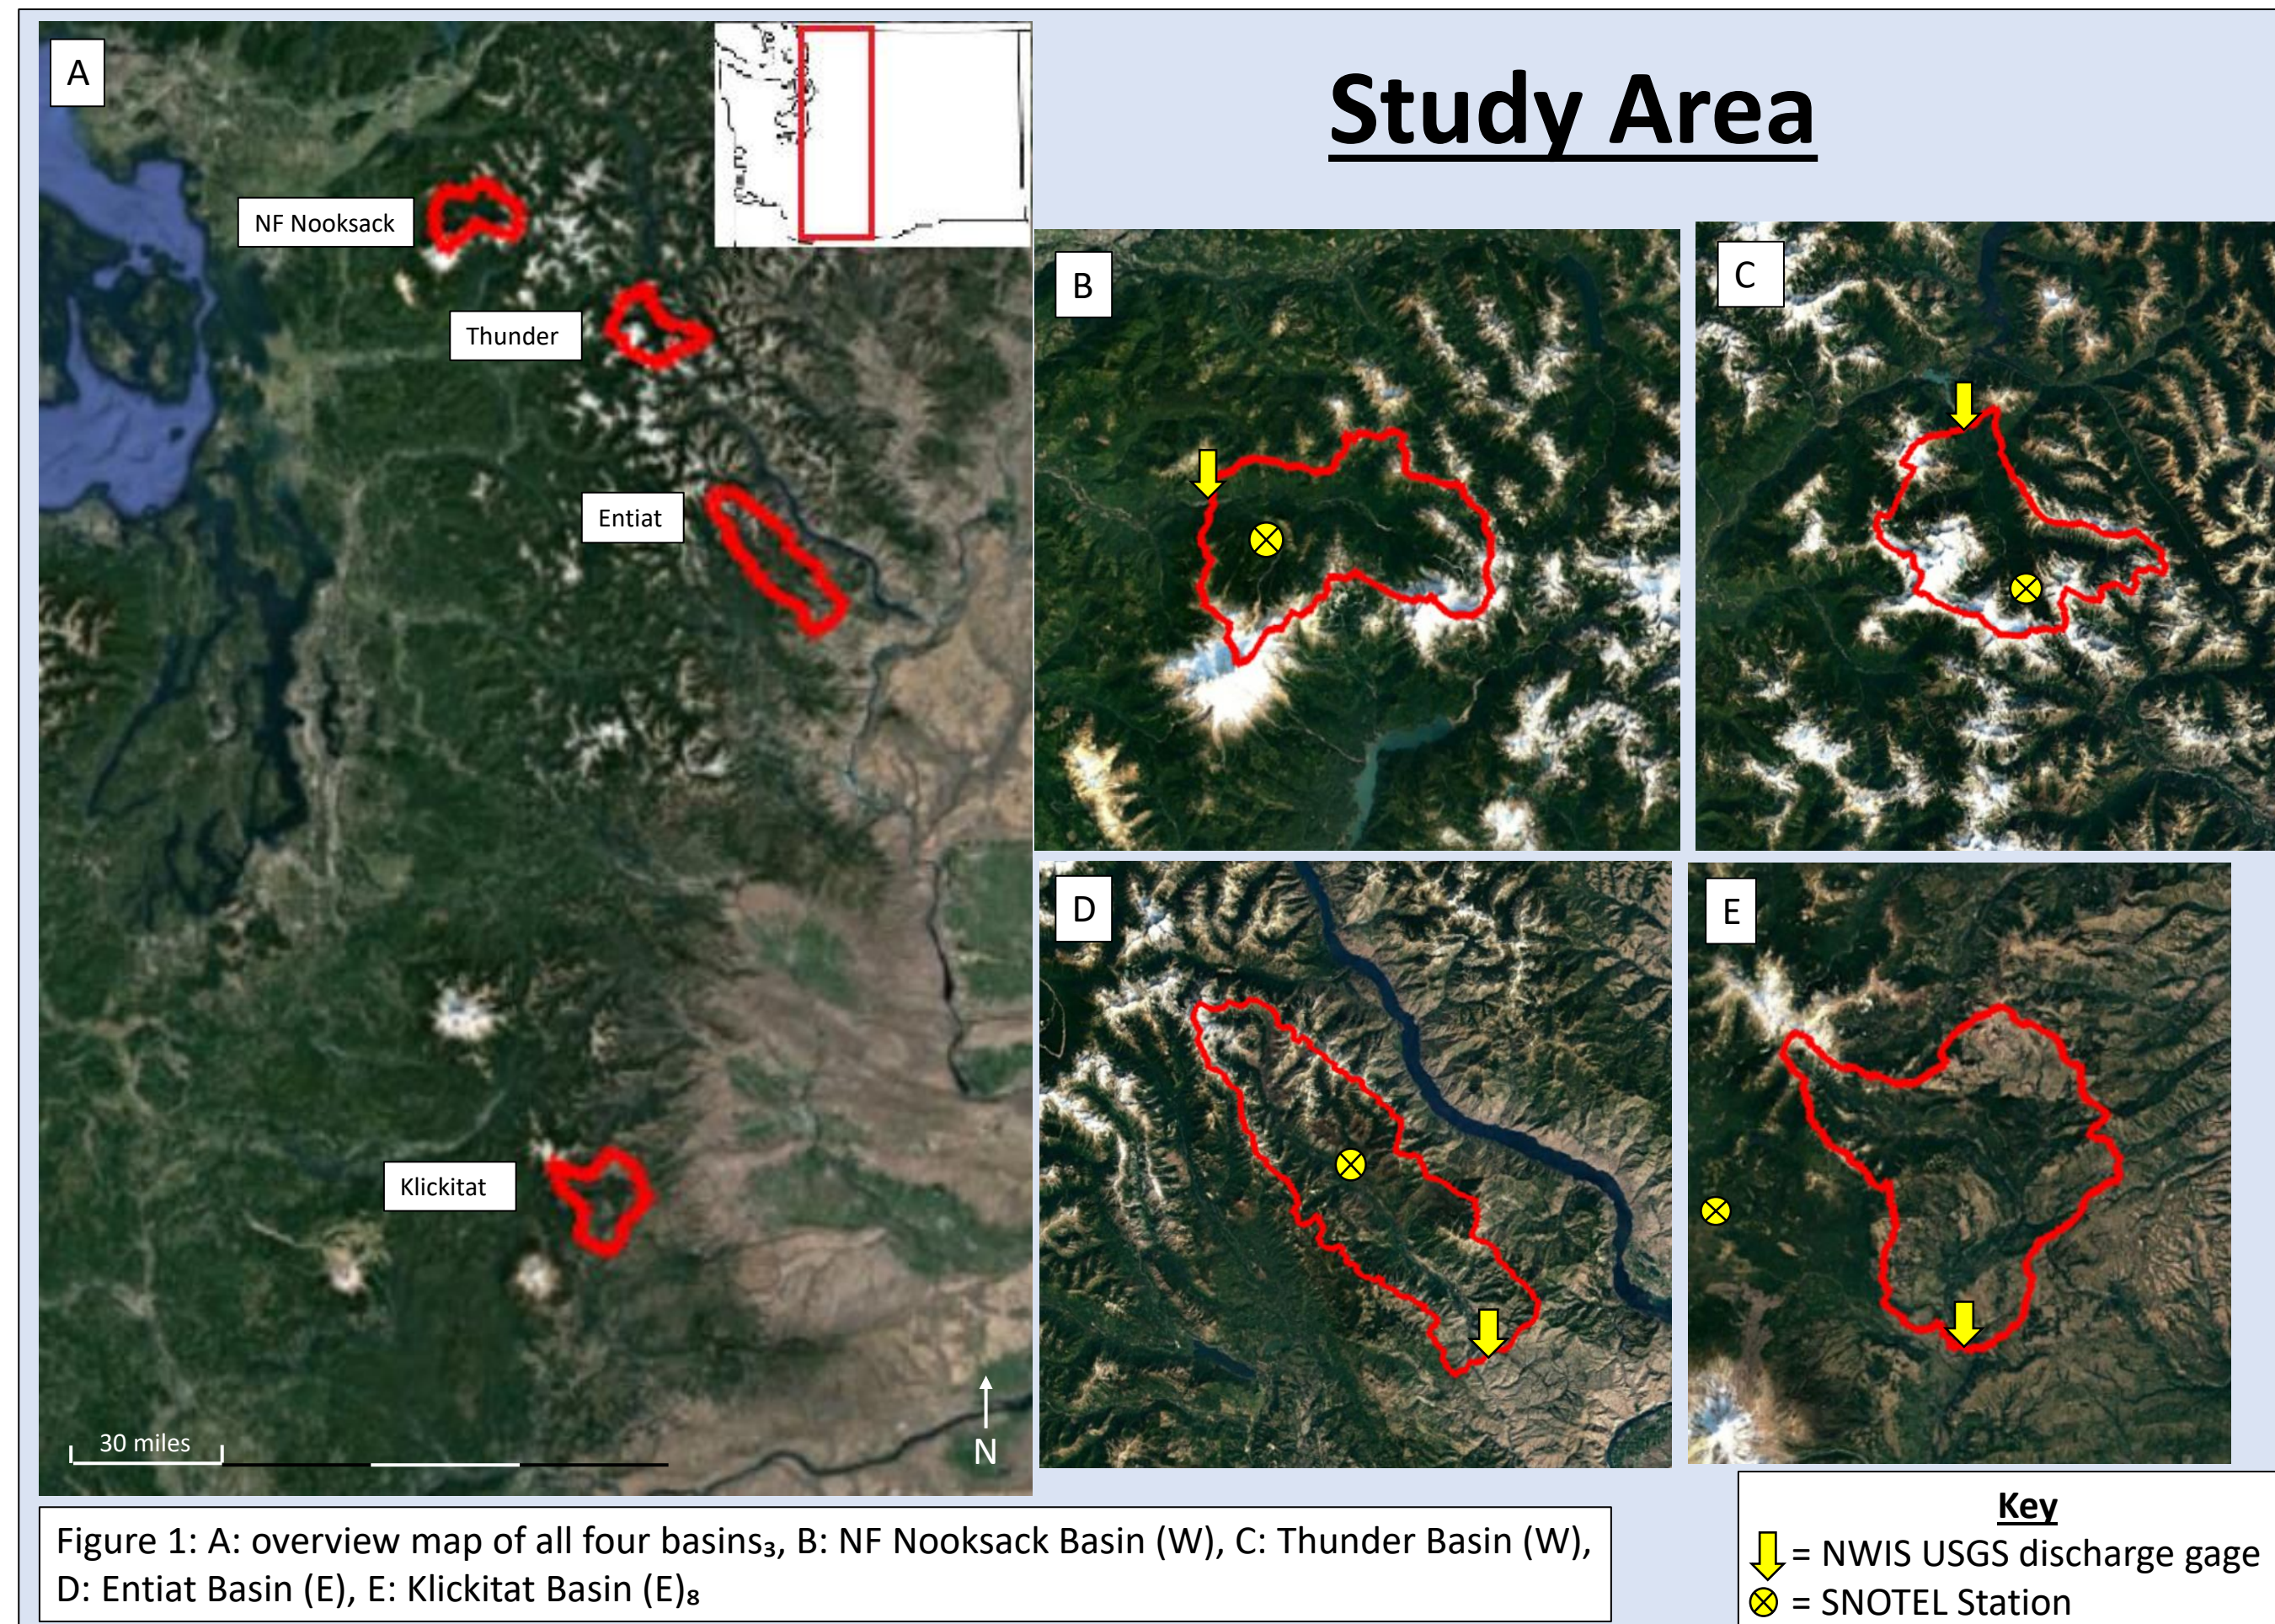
A

NF Nooksack

Thunder

Entiat

Klickitat

30 miles

N

Study Area

B

C

D

E

Figure 1: A: overview map of all four basins$_3$, B: NF Nooksack Basin (W), C: Thunder Basin (W), D: Entiat Basin (E), E: Klickitat Basin (E)$_8$

Key
= NWIS USGS discharge gage
= SNOTEL Station